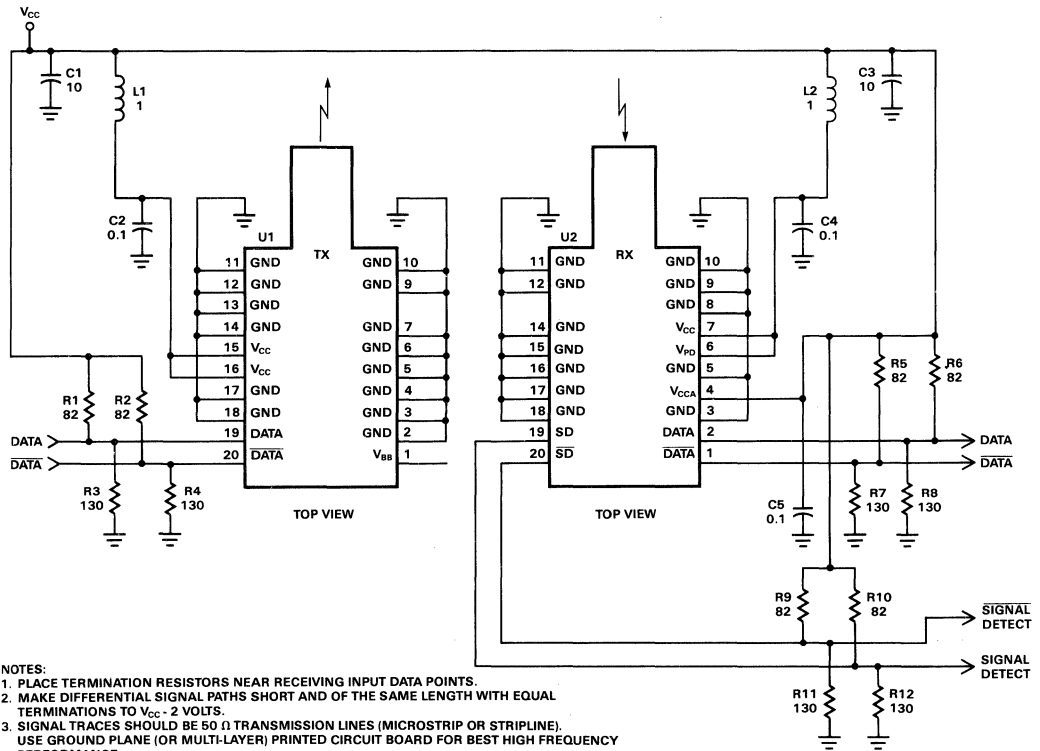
$V_{CC}$

C1
10

L1
1

C2
0.1

U1
TX

11 GND
12 GND
13 GND
14 GND
15 $V_{CC}$
16 $V_{CC}$
17 GND
18 GND
19 DATA
20 $\overline{DATA}$

GND 10
GND 9
GND 7
GND 6
GND 5
GND 4
GND 3
GND 2
$V_{BB}$ 1

TOP VIEW

R1
82
R2
82
DATA
$\overline{DATA}$
R3
130
R4
130

U2
RX

11 GND
12 GND
14 GND
15 GND
16 GND
17 GND
18 GND
19 SD
20 $\overline{SD}$

GND 10
GND 9
GND 8
$V_{CC}$ 7
$V_{PD}$ 6
GND 5
$V_{CCA}$ 4
GND 3
DATA 2
$\overline{DATA}$ 1

TOP VIEW

L2
1
C3
10
C4
0.1
R5
82
R6
82
DATA
$\overline{DATA}$
C5
0.1
R7
130
R8
130
R9
82
R10
82
$\overline{SIGNAL}$ DETECT
SIGNAL DETECT
R11
130
R12
130

NOTES:
1. PLACE TERMINATION RESISTORS NEAR RECEIVING INPUT DATA POINTS.
2. MAKE DIFFERENTIAL SIGNAL PATHS SHORT AND OF THE SAME LENGTH WITH EQUAL TERMINATIONS TO $V_{CC}$ - 2 VOLTS.
3. SIGNAL TRACES SHOULD BE 50 Ω TRANSMISSION LINES (MICROSTRIP OR STRIPLINE). USE GROUND PLANE (OR MULTI-LAYER) PRINTED CIRCUIT BOARD FOR BEST HIGH FREQUENCY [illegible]